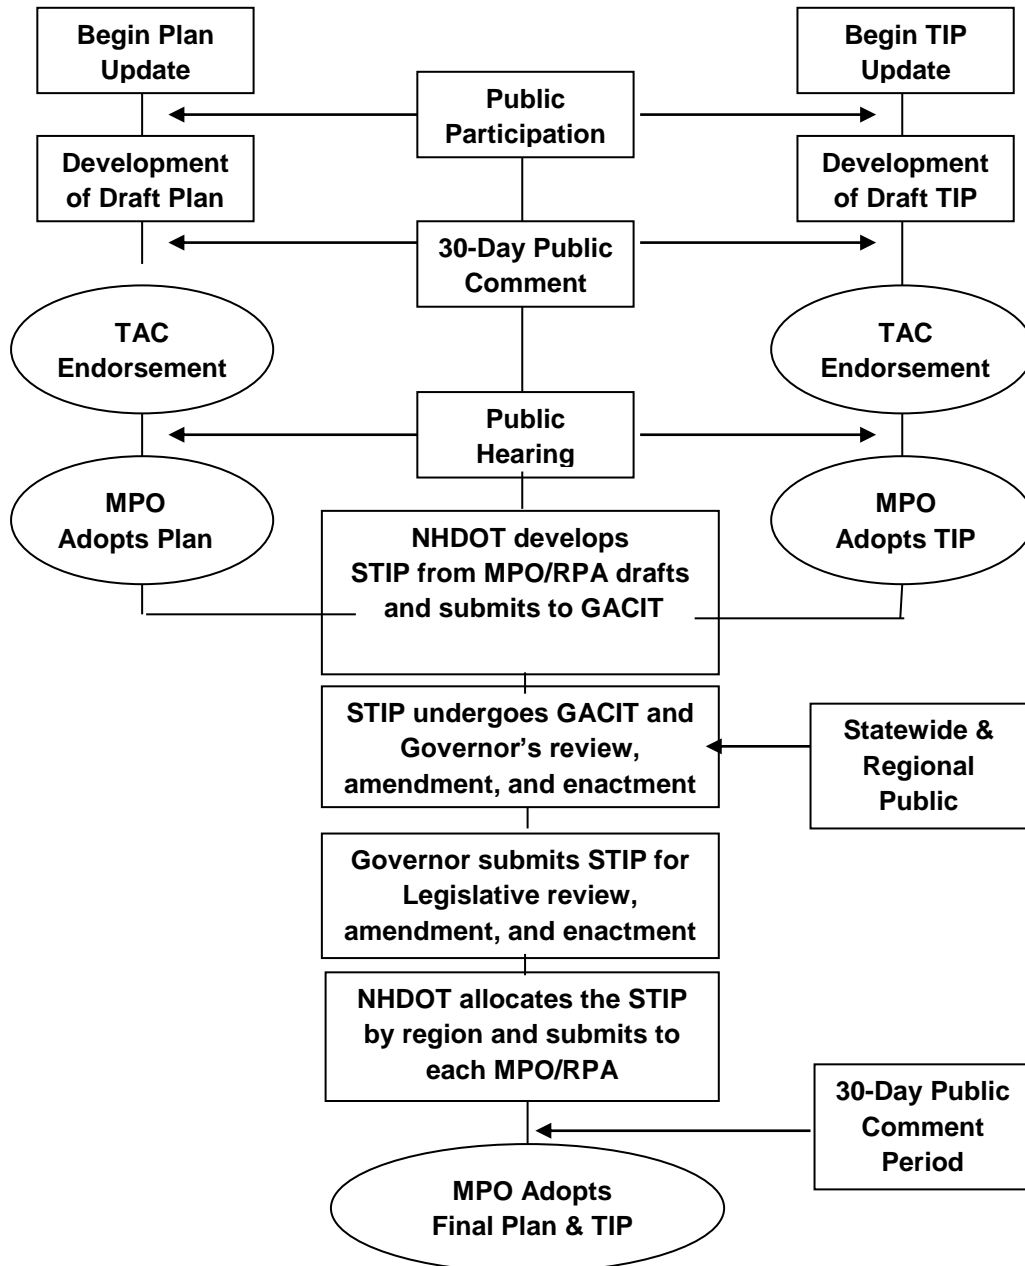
Begin Plan Update

Public Participation

Begin TIP Update

Development of Draft Plan

Development of Draft TIP

30-Day Public Comment

TAC Endorsement

TAC Endorsement

Public Hearing

MPO Adopts Plan

MPO Adopts TIP

NHDOT develops STIP from MPO/RPA drafts and submits to GACIT

STIP undergoes GACIT and Governor's review, amendment, and enactment

Statewide & Regional Public

Governor submits STIP for Legislative review, amendment, and enactment

NHDOT allocates the STIP by region and submits to each MPO/RPA

30-Day Public Comment Period

MPO Adopts Final Plan & TIP